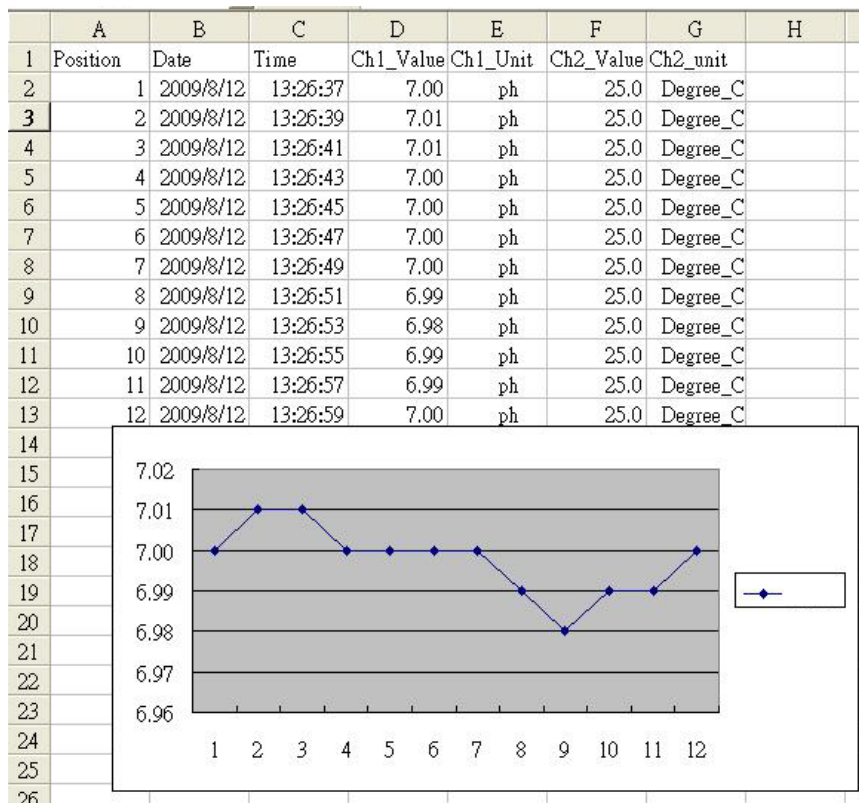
| | A | B | C | D | E | F | G | H |
|---|---|---|---|---|---|---|---|---|
| 1 | Position | Date | Time | Ch1_Value | Ch1_Unit | Ch2_Value | Ch2_unit | |
| 2 | 1 | 2009/8/12 | 13:26:37 | 7.00 | ph | 25.0 | Degree_C | |
| 3 | 2 | 2009/8/12 | 13:26:39 | 7.01 | ph | 25.0 | Degree_C | |
| 4 | 3 | 2009/8/12 | 13:26:41 | 7.01 | ph | 25.0 | Degree_C | |
| 5 | 4 | 2009/8/12 | 13:26:43 | 7.00 | ph | 25.0 | Degree_C | |
| 6 | 5 | 2009/8/12 | 13:26:45 | 7.00 | ph | 25.0 | Degree_C | |
| 7 | 6 | 2009/8/12 | 13:26:47 | 7.00 | ph | 25.0 | Degree_C | |
| 8 | 7 | 2009/8/12 | 13:26:49 | 7.00 | ph | 25.0 | Degree_C | |
| 9 | 8 | 2009/8/12 | 13:26:51 | 6.99 | ph | 25.0 | Degree_C | |
| 10 | 9 | 2009/8/12 | 13:26:53 | 6.98 | ph | 25.0 | Degree_C | |
| 11 | 10 | 2009/8/12 | 13:26:55 | 6.99 | ph | 25.0 | Degree_C | |
| 12 | 11 | 2009/8/12 | 13:26:57 | 6.99 | ph | 25.0 | Degree_C | |
| 13 | 12 | 2009/8/12 | 13:26:59 | 7.00 | ph | 25.0 | Degree_C | |

14
15
16
17
18
19
20
21
22
23
24
25
26

7.02
7.01
7.00
6.99
6.98
6.97
6.96

1 2 3 4 5 6 7 8 9 10 11 12